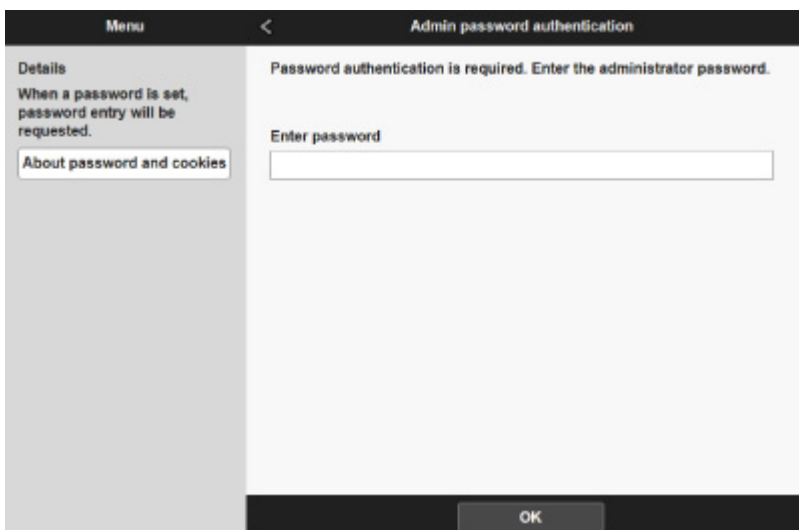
Menu

Details

When a password is set, password entry will be requested.

About password and cookies

<

Admin password authentication

Password authentication is required. Enter the administrator password.

Enter password

OK